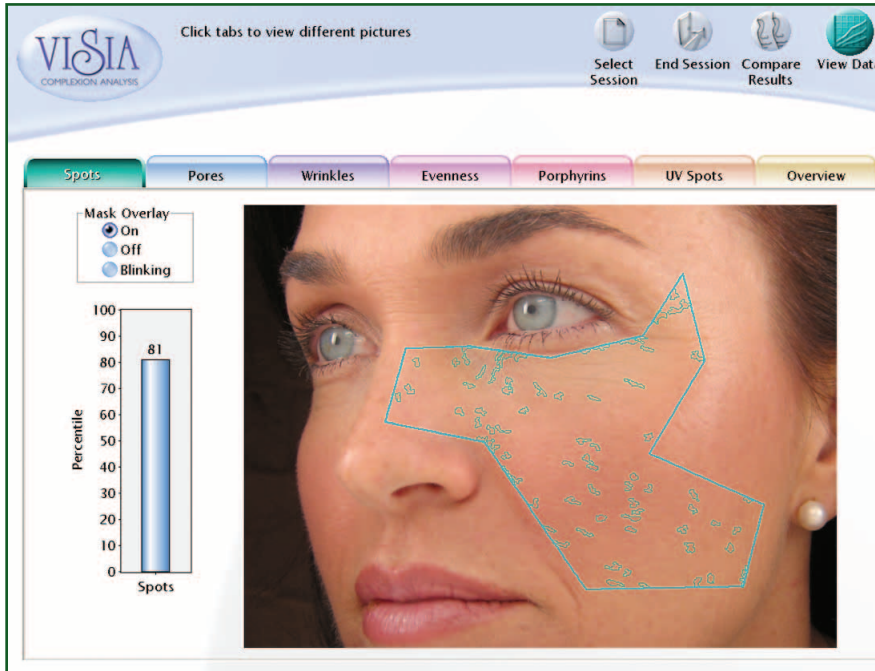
VISIA
COMPLEXION ANALYSIS

Click tabs to view different pictures

Select Session

End Session

Compare Results

View Dat

Spots

Pores

Wrinkles

Evenness

Porphyrins

UV Spots

Overview

Mask Overlay
On
Off
Blinking

100
90
80
70
60
50
40
30
20
10
0

Percentile

81

Spots